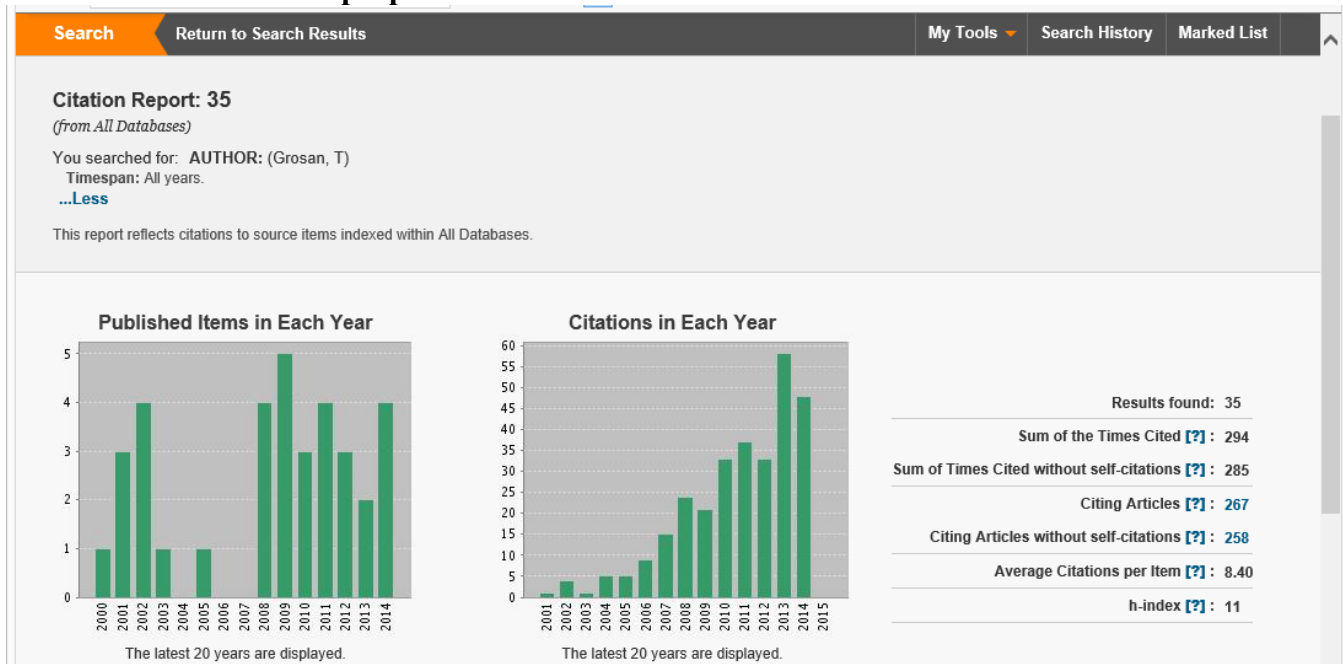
Search | Return to Search Results | My Tools | Search History | Marked List

Citation Report: 35
(from All Databases)

You searched for: AUTHOR: (Grosan, T)
Timespan: All years.
...Less

This report reflects citations to source items indexed within All Databases.

Published Items in Each Year

5
4
3
2
1
0

2000 2001 2002 2003 2004 2005 2006 2007 2008 2009 2010 2011 2012 2013 2014

The latest 20 years are displayed.

Citations in Each Year

60
55
50
45
40
35
30
25
20
15
10
5
0

2001 2002 2003 2004 2005 2006 2007 2008 2009 2010 2011 2012 2013 2014 2015

The latest 20 years are displayed.

Results found: 35
Sum of the Times Cited [?] : 294
Sum of Times Cited without self-citations [?] : 285
Citing Articles [?] : 267
Citing Articles without self-citations [?] : 258
Average Citations per Item [?] : 8.40
h-index [?] : 11